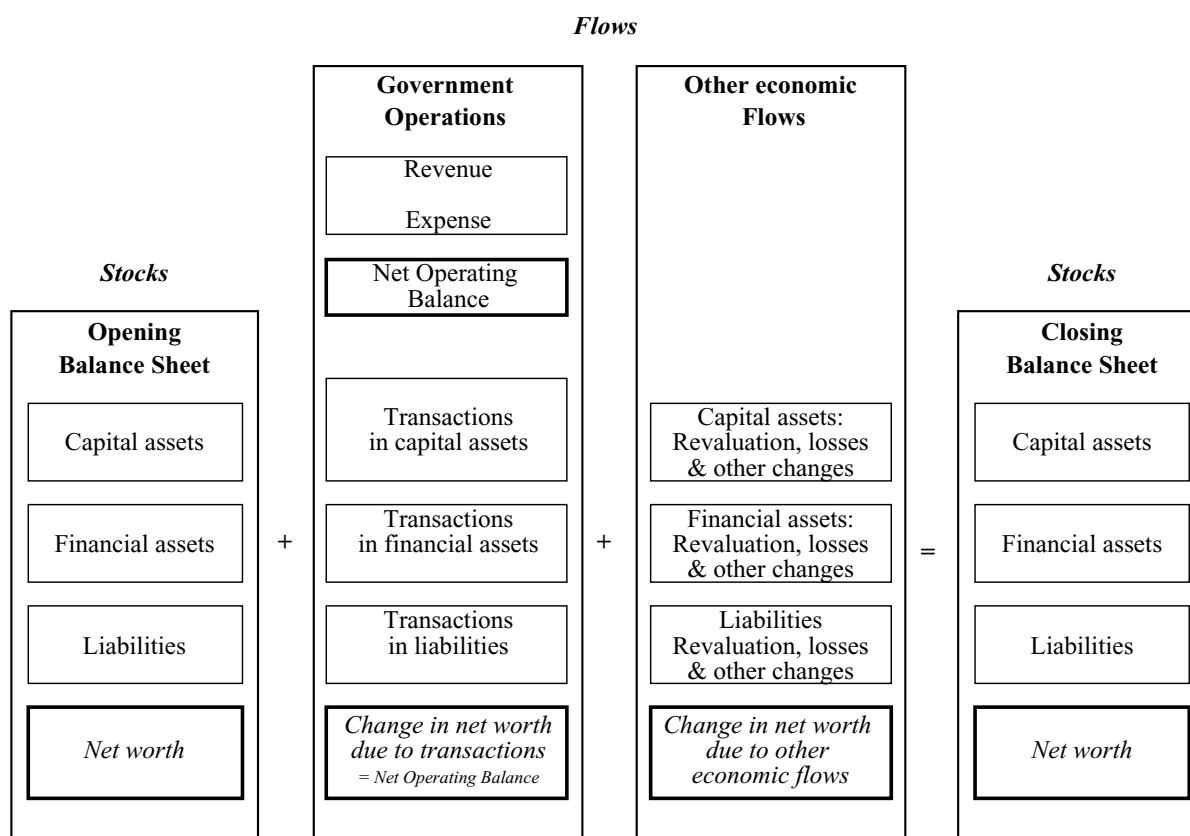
*Flows*

*Stocks*

**Opening Balance Sheet**

Capital assets

Financial assets

Liabilities

*Net worth*

+

**Government Operations**

Revenue

Expense

Net Operating Balance

Transactions in capital assets

Transactions in financial assets

Transactions in liabilities

*Change in net worth due to transactions*
*= Net Operating Balance*

+

**Other economic Flows**

Capital assets: Revaluation, losses & other changes

Financial assets: Revaluation, losses & other changes

Liabilities Revaluation, losses & other changes

*Change in net worth due to other economic flows*

=

*Stocks*

**Closing Balance Sheet**

Capital assets

Financial assets

Liabilities

*Net worth*